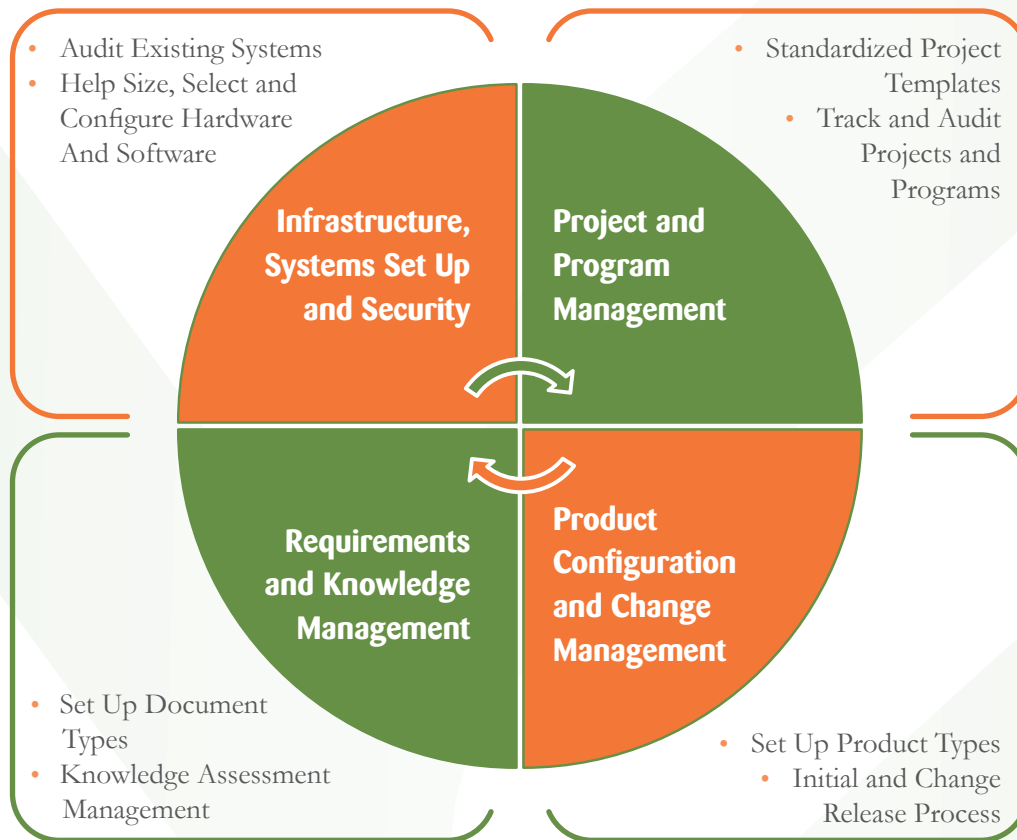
• Audit Existing Systems
• Help Size, Select and Configure Hardware And Software

• Standardized Project Templates
• Track and Audit Projects and Programs

Infrastructure, Systems Set Up and Security

Project and Program Management

Requirements and Knowledge Management

Product Configuration and Change Management

• Set Up Document Types
• Knowledge Assessment Management

• Set Up Product Types
• Initial and Change Release Process